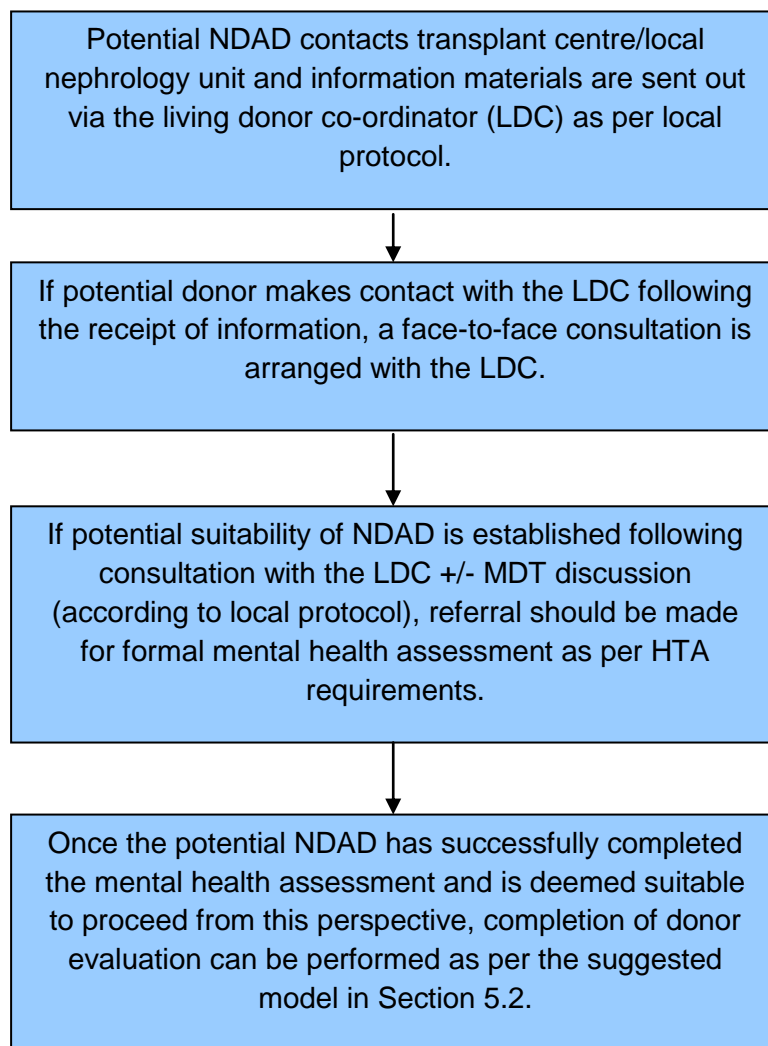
Potential NDAD contacts transplant centre/local nephrology unit and information materials are sent out via the living donor co-ordinator (LDC) as per local protocol.

If potential donor makes contact with the LDC following the receipt of information, a face-to-face consultation is arranged with the LDC.

If potential suitability of NDAD is established following consultation with the LDC +/- MDT discussion (according to local protocol), referral should be made for formal mental health assessment as per HTA requirements.

Once the potential NDAD has successfully completed the mental health assessment and is deemed suitable to proceed from this perspective, completion of donor evaluation can be performed as per the suggested model in Section 5.2.